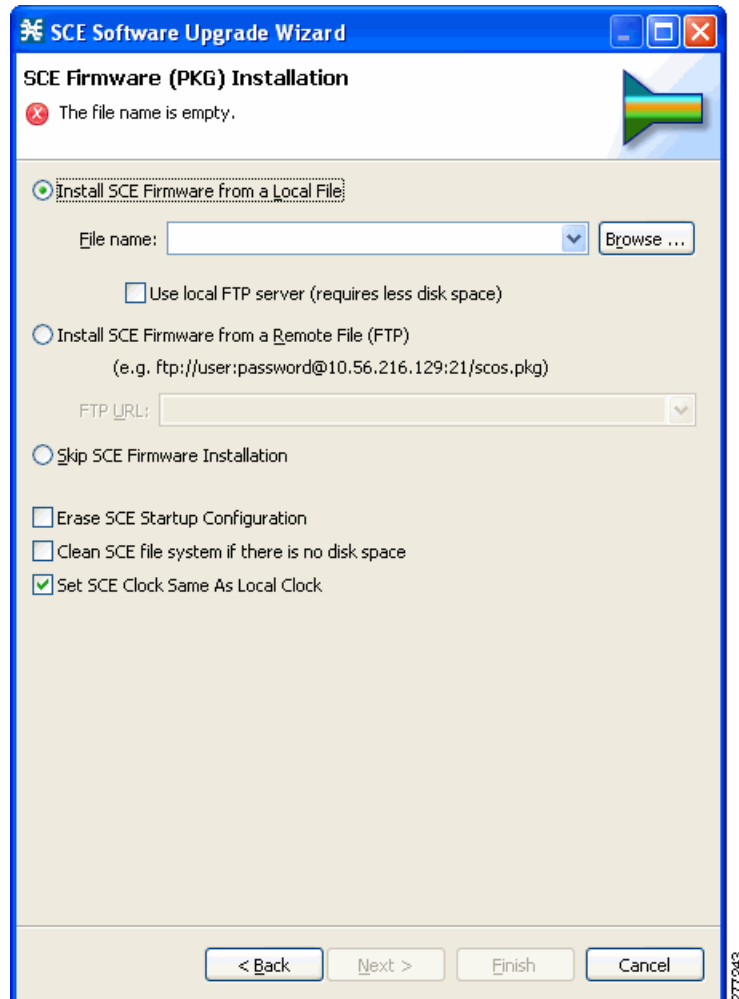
SCE Software Upgrade Wizard

SCE Firmware (PKG) Installation

The file name is empty.

Install SCE Firmware from a Local File

File name:

Browse ...

Use local FTP server (requires less disk space)

Install SCE Firmware from a Remote File (FTP)

(e.g. ftp://user:password@10.56.216.129:21/scos.pkg)

FTP URL:

Skip SCE Firmware Installation

Erase SCE Startup Configuration

Clean SCE file system if there is no disk space

Set SCE Clock Same As Local Clock

< Back

Next >

Finish

Cancel

277943